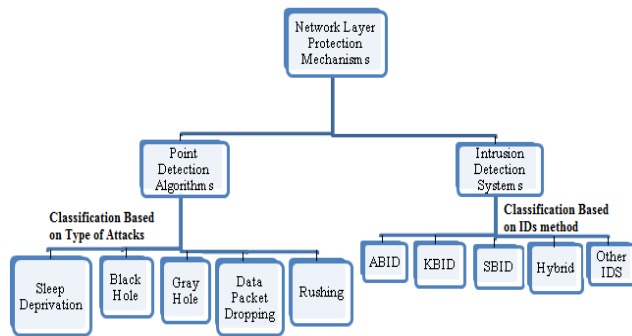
Network Layer Protection Mechanisms

Point Detection Algorithms

Intrusion Detection Systems

Classification Based on Type of Attacks

Classification Based on IDs method

Sleep Deprivation

Black Hole

Gray Hole

Data Packet Dropping

Rushing

ABID

KBID

SBID

Hybrid

Other IDS